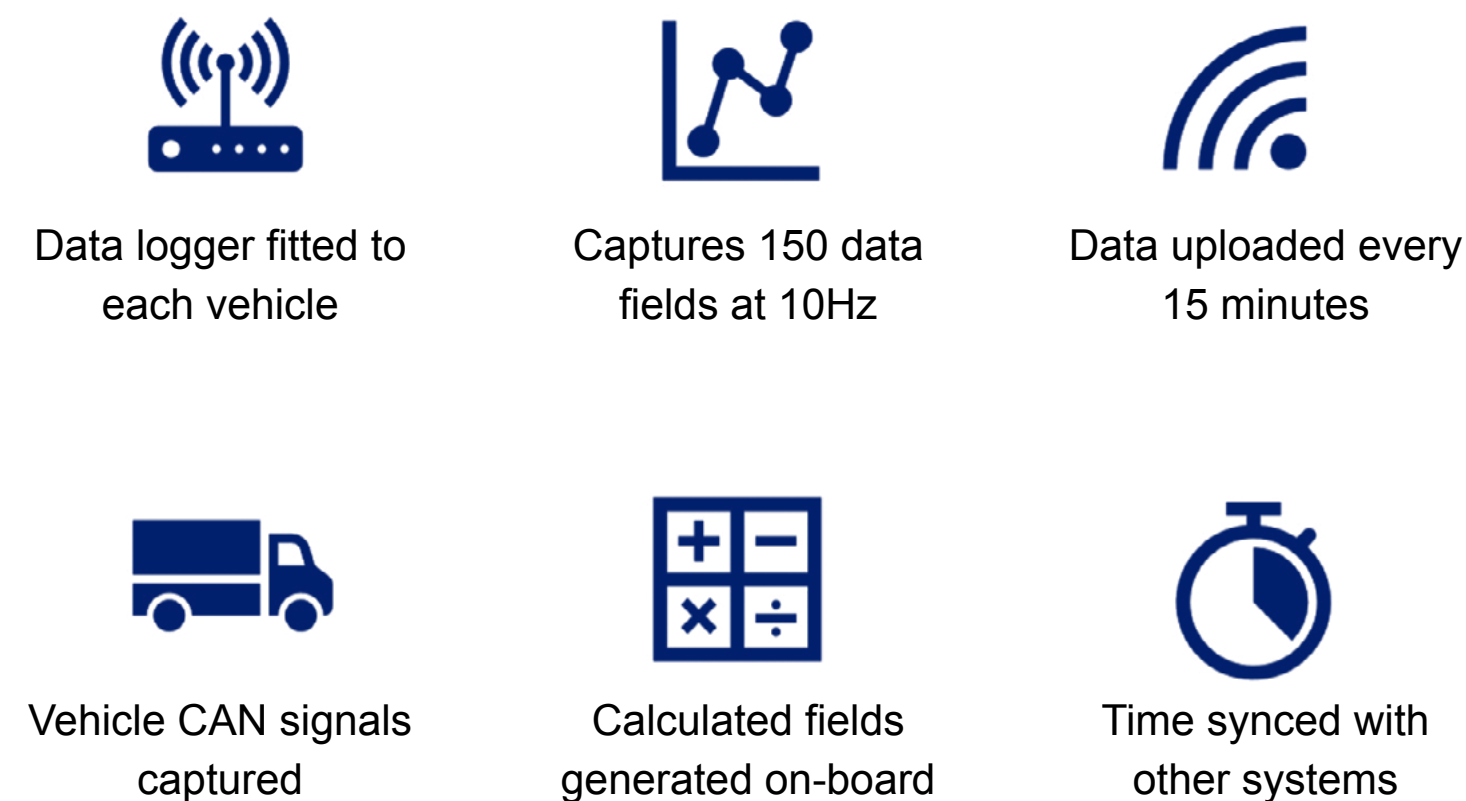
Data logger fitted to each vehicle

Captures 150 data fields at 10Hz

Data uploaded every 15 minutes

Vehicle CAN signals captured

Calculated fields generated on-board

Time synced with other systems